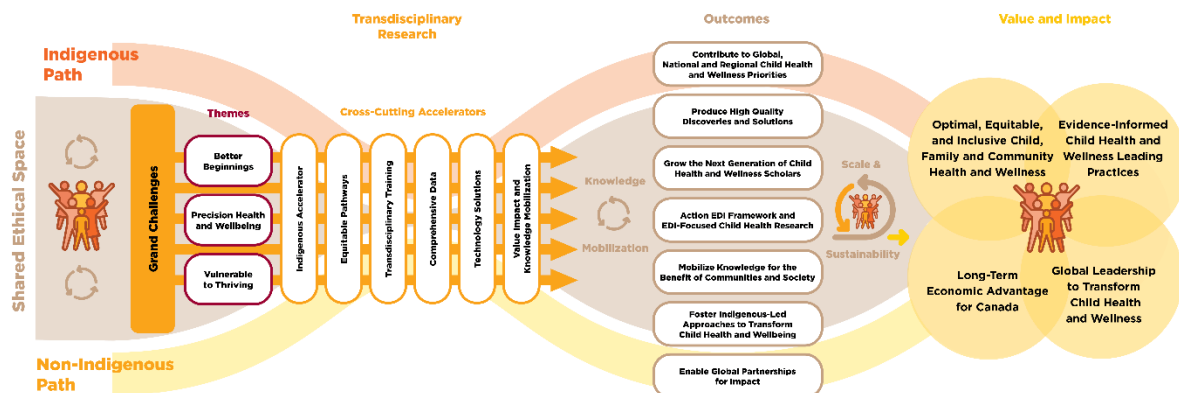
Transdisciplinary Research

Outcomes

Value and Impact

Indigenous Path

Shared Ethical Space

Grand Challenges

Themes

Better Beginnings

Precision Health and Wellbeing

Vulnerable to Thriving

Cross-Cutting Accelerators

Indigenous Accelerator

Equitable Pathways

Transdisciplinary Training

Comprehensive Data

Technology Solutions

Value Impact and Knowledge Mobilization

Knowledge

Mobilization

Contribute to Global, National and Regional Child Health and Wellness Priorities

Produce High Quality Discoveries and Solutions

Grow the Next Generation of Child Health and Wellness Scholars

Action EDI Framework and EDI-Focused Child Health Research

Mobilize Knowledge for the Benefit of Communities and Society

Foster Indigenous-Led Approaches to Transform Child Health and Wellbeing

Enable Global Partnerships for Impact

Scale & Sustainability

Optimal, Equitable, and Inclusive Child, Family and Community Health and Wellness

Evidence-Informed Child Health and Wellness Leading Practices

Long-Term Economic Advantage for Canada

Global Leadership to Transform Child Health and Wellness

Non-Indigenous Path